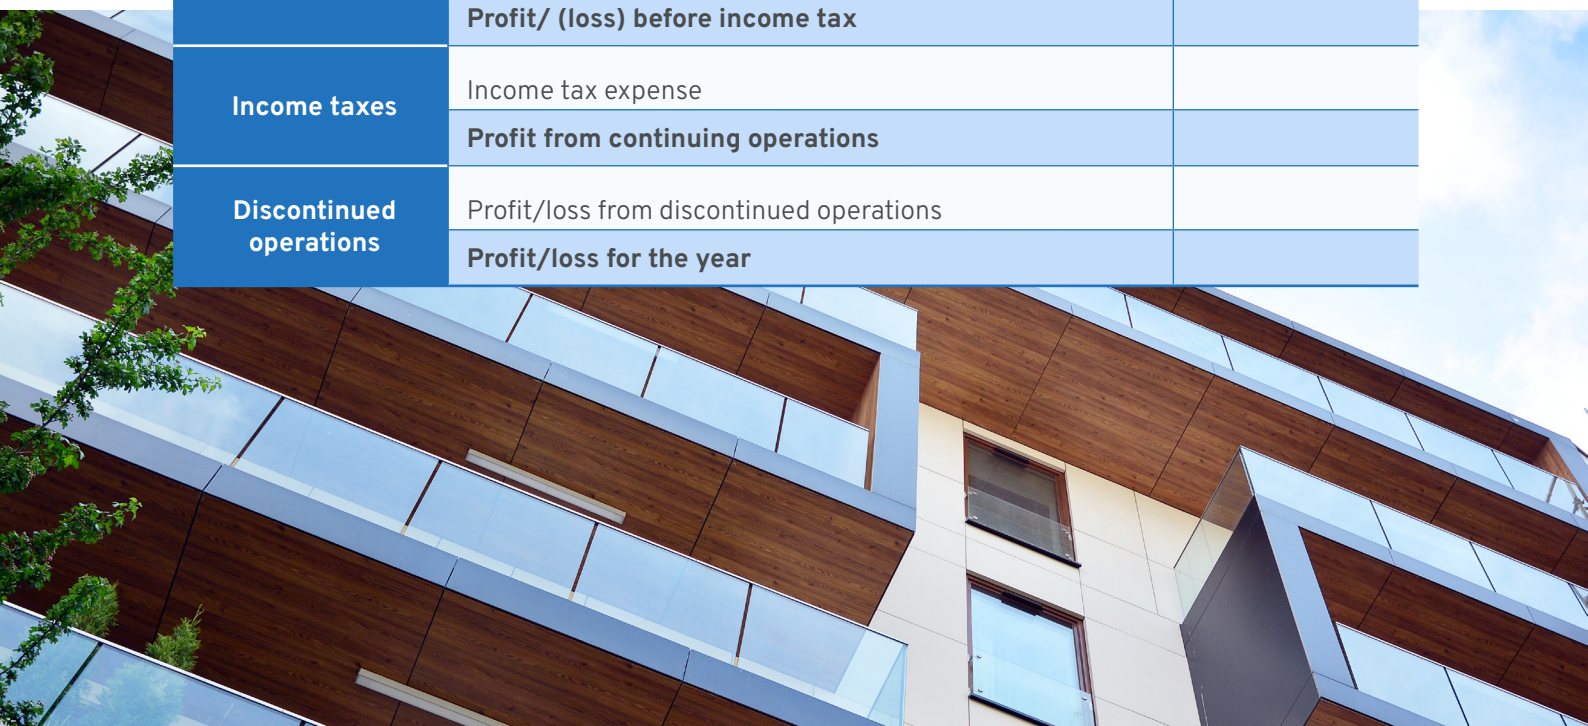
| | | |
|---|---|---|
| | **Profit/ (loss) before income tax** | |
| **Income taxes** | Income tax expense | |
| | **Profit from continuing operations** | |
| **Discontinued operations** | Profit/loss from discontinued operations | |
| | **Profit/loss for the year** | |